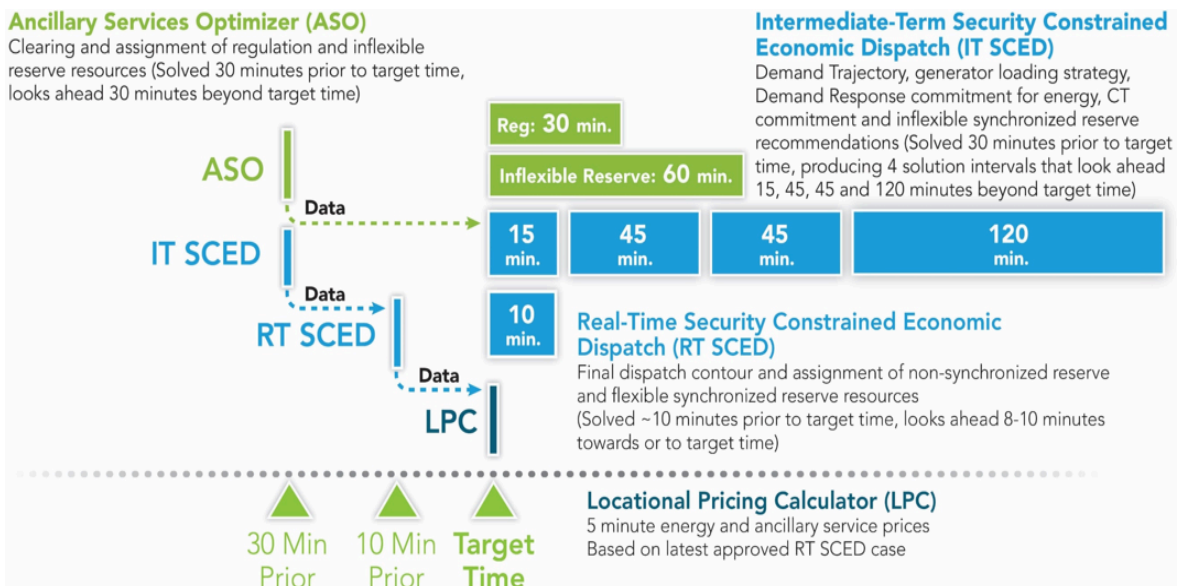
Ancillary Services Optimizer (ASO)
Clearing and assignment of regulation and inflexible reserve resources (Solved 30 minutes prior to target time, looks ahead 30 minutes beyond target time)

Intermediate-Term Security Constrained Economic Dispatch (IT SCED)
Demand Trajectory, generator loading strategy, Demand Response commitment for energy, CT commitment and inflexible synchronized reserve recommendations (Solved 30 minutes prior to target time, producing 4 solution intervals that look ahead 15, 45, 45 and 120 minutes beyond target time)

Reg: 30 min.

Inflexible Reserve: 60 min.

ASO

Data

15 min.

45 min.

45 min.

120 min.

IT SCED

Data

RT SCED

10 min.

Real-Time Security Constrained Economic Dispatch (RT SCED)
Final dispatch contour and assignment of non-synchronized reserve and flexible synchronized reserve resources
(Solved ~10 minutes prior to target time, looks ahead 8-10 minutes towards or to target time)

Data

LPC

Locational Pricing Calculator (LPC)
5 minute energy and ancillary service prices
Based on latest approved RT SCED case

30 Min Prior

10 Min Prior

Target Time